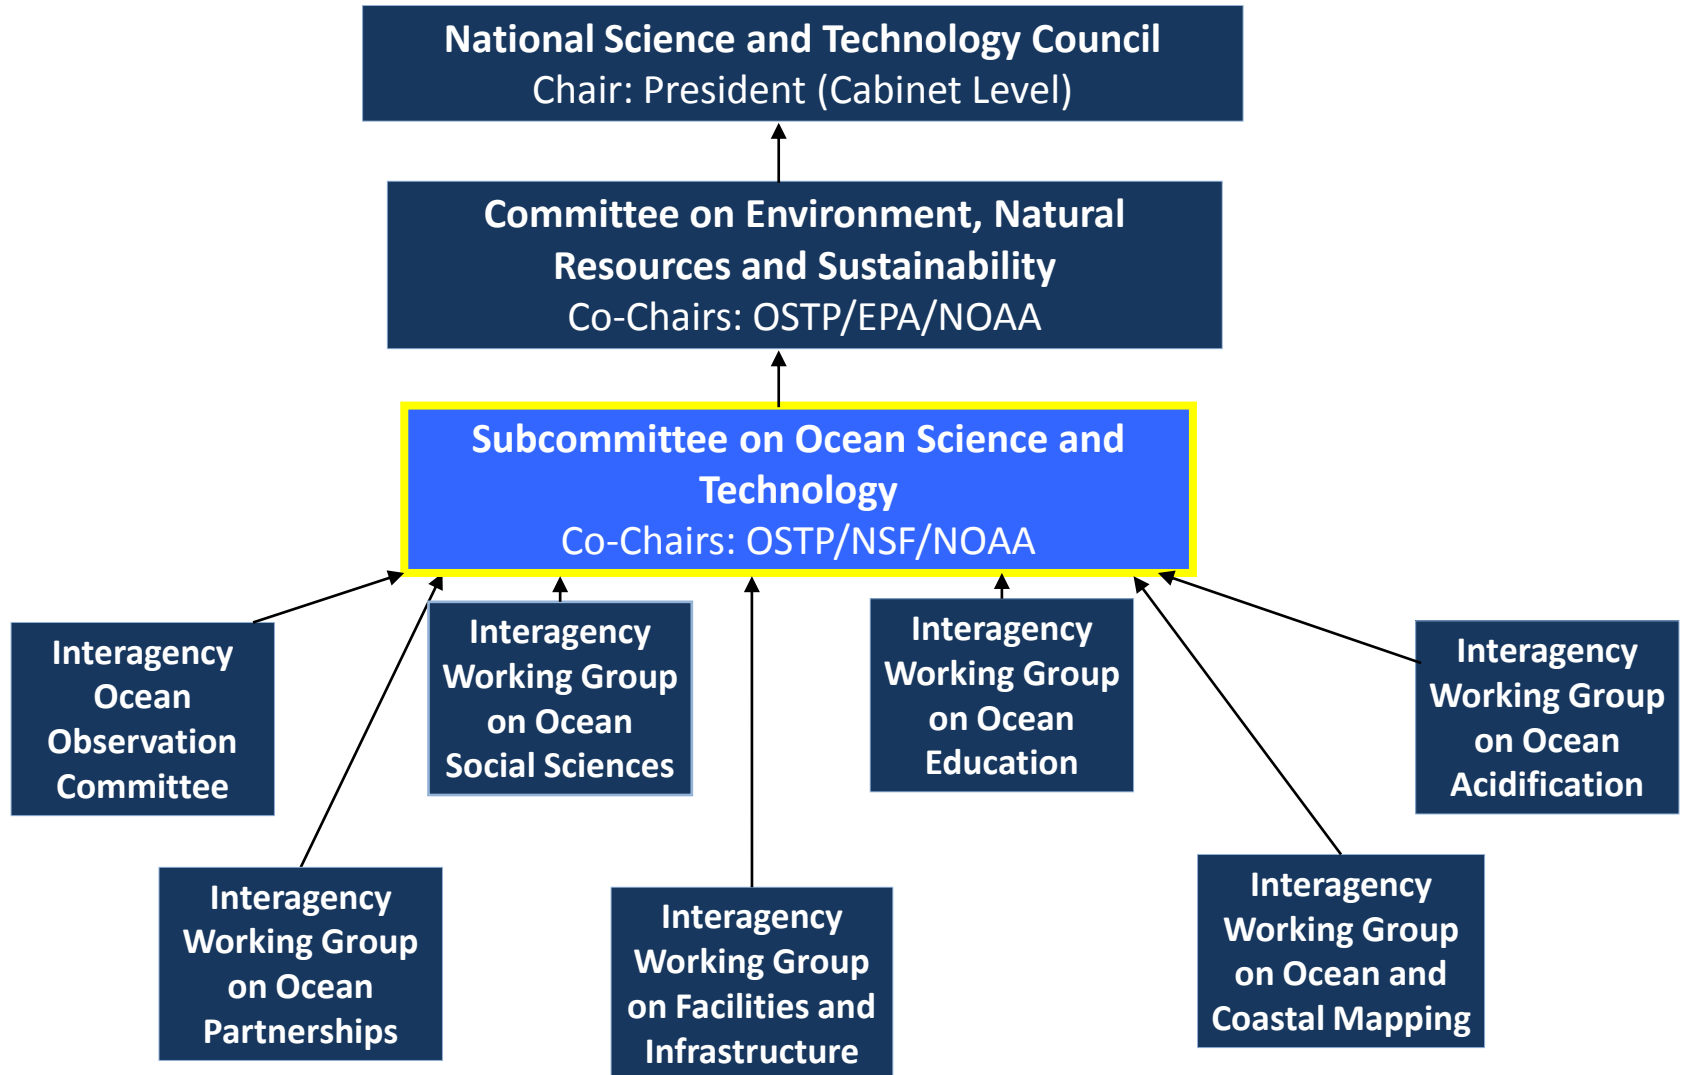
National Science and Technology Council
Chair: President (Cabinet Level)

Committee on Environment, Natural Resources and Sustainability
Co-Chairs: OSTP/EPA/NOAA

Subcommittee on Ocean Science and Technology
Co-Chairs: OSTP/NSF/NOAA

Interagency Ocean Observation Committee

Interagency Working Group on Ocean Social Sciences

Interagency Working Group on Ocean Education

Interagency Working Group on Ocean Acidification

Interagency Working Group on Ocean Partnerships

Interagency Working Group on Facilities and Infrastructure

Interagency Working Group on Ocean and Coastal Mapping